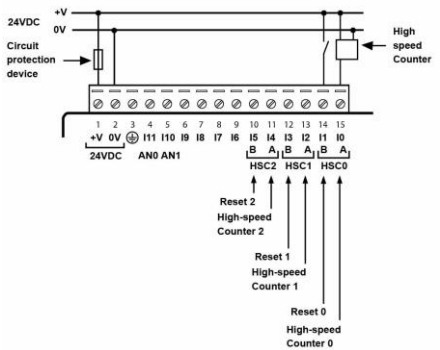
+V
24VDC
0V
High speed Counter
Circuit protection device
1 2 3 4 5 6 7 8 9 10 11 12 13 14 15
+V 0V ⏚ I11 I10 I9 I8 I7 I6 I5 I4 I3 I2 I1 I0
24VDC
AN0 AN1
B A B A B A
HSC2 HSC1 HSC0
Reset 2
High-speed Counter 2
Reset 1
High-speed Counter 1
Reset 0
High-speed Counter 0